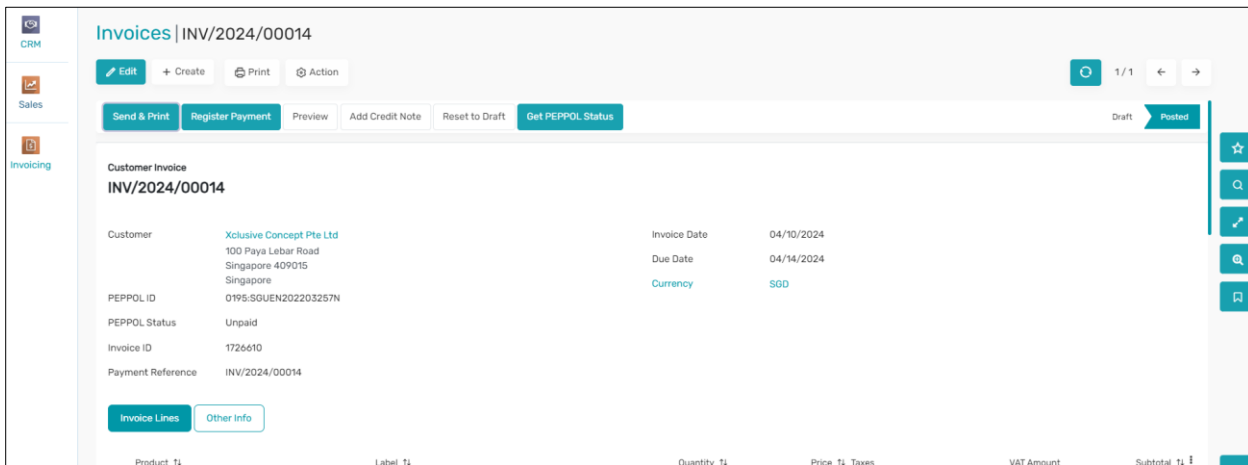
CRM

Sales

Invoicing

Invoices | INV/2024/00014

Edit + Create Print Action

1 / 1

Send & Print Register Payment Preview Add Credit Note Reset to Draft Get PEPPOL Status

Draft Posted

Customer Invoice
INV/2024/00014

Customer Xclusive Concept Pte Ltd
100 Paya Lebar Road
Singapore 409015
Singapore

PEPPOL ID 0195:SGUEN202203257N

PEPPOL Status Unpaid

Invoice ID 1726610

Payment Reference INV/2024/00014

Invoice Date 04/10/2024

Due Date 04/14/2024

Currency SGD

Invoice Lines Other Info

| Product ⇅ | Label ⇅ | Quantity ⇅ | Price ⇅ | Taxes | VAT Amount | Subtotal ⇅ |
|---|---|---|---|---|---|---|